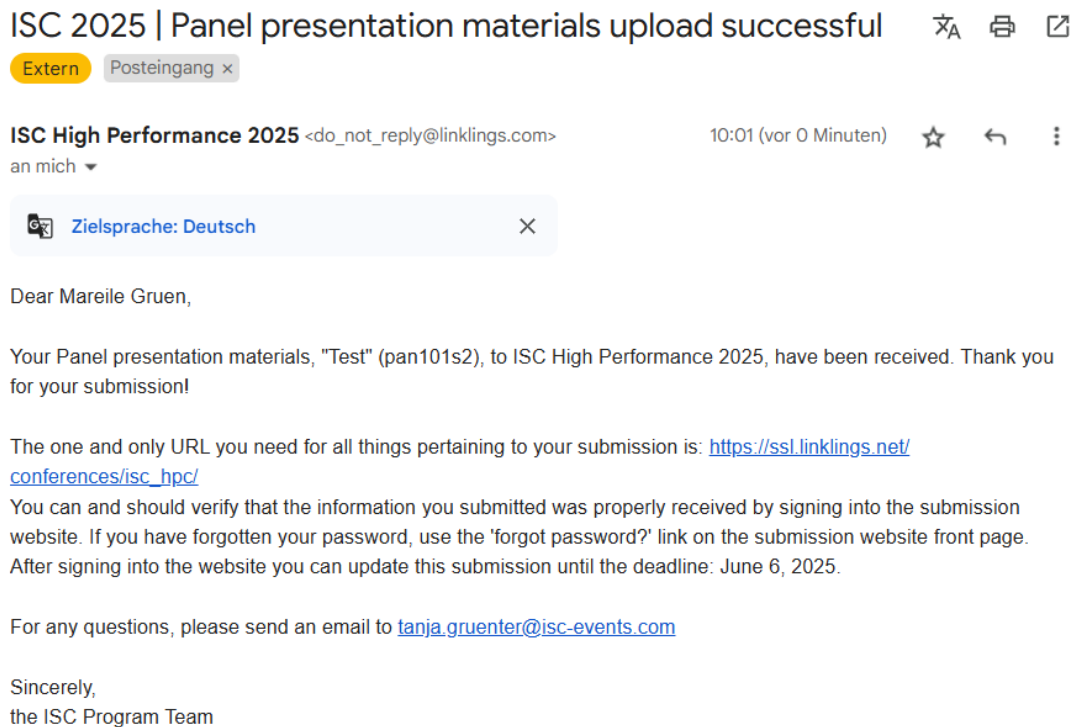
ISC 2025 | Panel presentation materials upload successful

Extern
Posteingang ×

ISC High Performance 2025 <do_not_reply@linklings.com>
an mich
10:01 (vor 0 Minuten)

Zielsprache: Deutsch

Dear Mareile Gruen,

Your Panel presentation materials, "Test" (pan101s2), to ISC High Performance 2025, have been received. Thank you for your submission!

The one and only URL you need for all things pertaining to your submission is: https://ssl.linklings.net/conferences/isc_hpc/
You can and should verify that the information you submitted was properly received by signing into the submission website. If you have forgotten your password, use the 'forgot password?' link on the submission website front page. After signing into the website you can update this submission until the deadline: June 6, 2025.

For any questions, please send an email to tanja.gruenter@isc-events.com

Sincerely,
the ISC Program Team